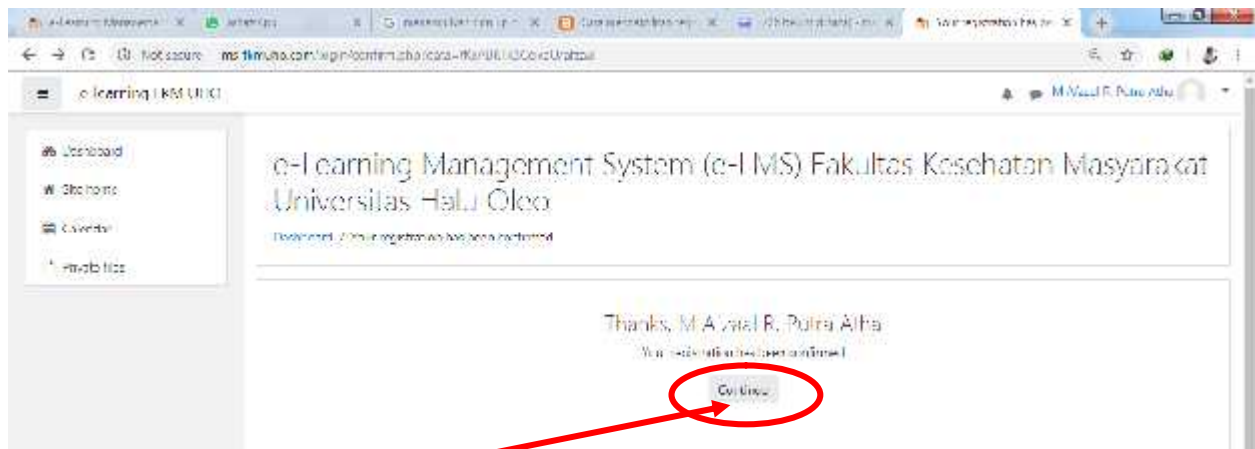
Not secure

e-Learning FKM UHO

M Awal R. Putra Atha

Dashboard

Site home

Calendar

Private files

e-Learning Management System (e-LMS) Fakultas Kesehatan Masyarakat Universitas Halu Oleo

Dashboard / Your registration has been confirmed

Thanks, M Awal R. Putra Atha

Your registration has been confirmed

Continue